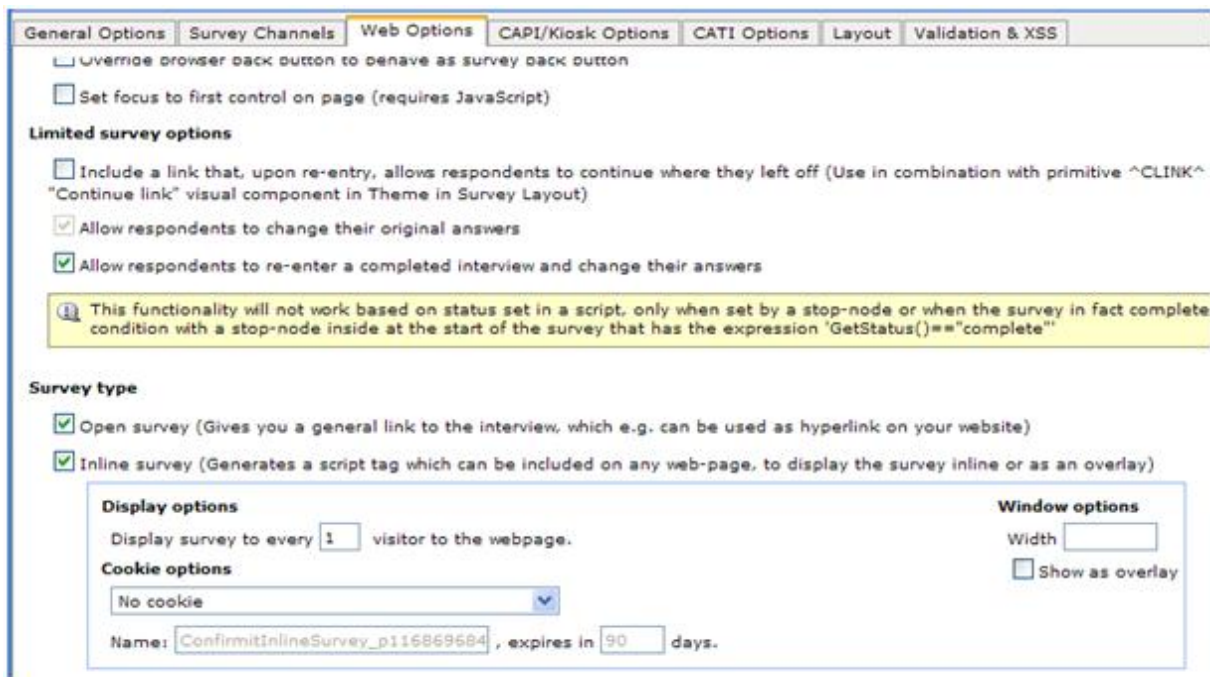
General Options | Survey Channels | Web Options | CAPI/Kiosk Options | CATI Options | Layout | Validation & XSS

Override browser back button to behave as survey back button

Set focus to first control on page (requires JavaScript)

Limited survey options

Include a link that, upon re-entry, allows respondents to continue where they left off (Use in combination with primitive ^CLINK^ "Continue link" visual component in Theme in Survey Layout)

Allow respondents to change their original answers

Allow respondents to re-enter a completed interview and change their answers

This functionality will not work based on status set in a script, only when set by a stop-node or when the survey in fact complete condition with a stop-node inside at the start of the survey that has the expression 'GetStatus()=="complete"'

Survey type

Open survey (Gives you a general link to the interview, which e.g. can be used as hyperlink on your website)

Inline survey (Generates a script tag which can be included on any web-page, to display the survey inline or as an overlay)

Display options

Display survey to every 1 visitor to the webpage.

Cookie options

No cookie

Name: ConfirmitInlineSurvey_p116869684 , expires in 90 days.

Window options

Width

Show as overlay